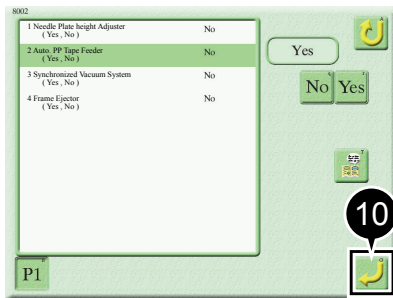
8002

| | |
|---|---|
| 1 Needle Plate height Adjuster ( Yes , No ) | No |
| 2 Auto. PP Tape Feeder ( Yes , No ) | No |
| 3 Synchronized Vacuum System ( Yes , No ) | No |
| 4 Frame Ejector ( Yes , No ) | No |

Yes

No Yes

10

P1